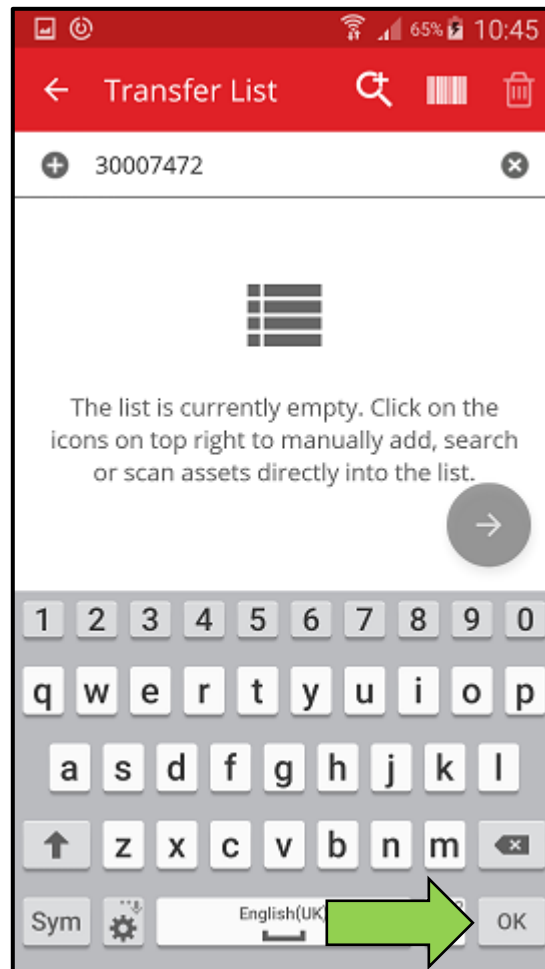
65% 10:45

Transfer List

30007472

The list is currently empty. Click on the icons on top right to manually add, search or scan assets directly into the list.

1 2 3 4 5 6 7 8 9 0
q w e r t y u i o p
a s d f g h j k l
z x c v b n m
Sym English(UK) OK